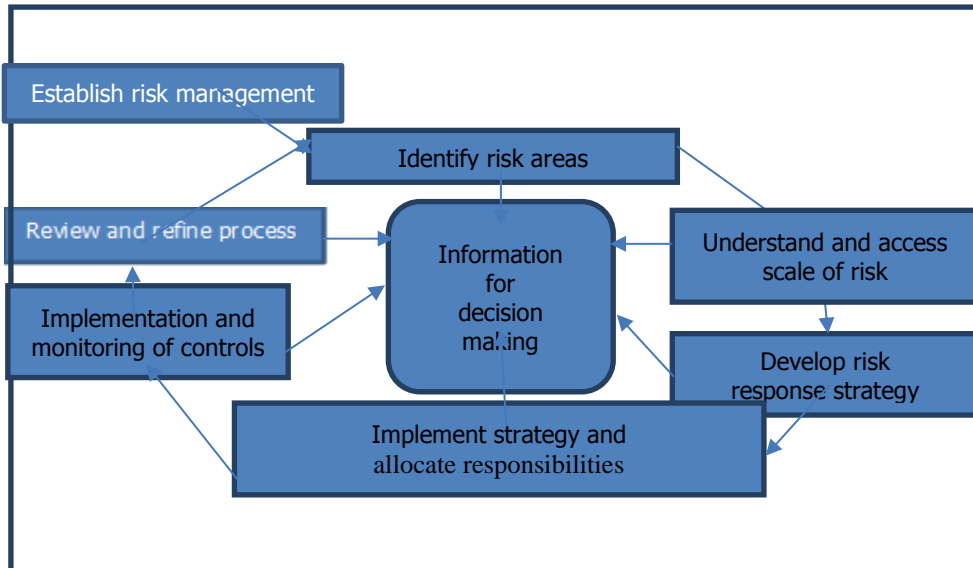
Establish risk management

Identify risk areas

Review and refine process

Information for decision making

Understand and access scale of risk

Implementation and monitoring of controls

Develop risk response strategy

Implement strategy and allocate responsibilities